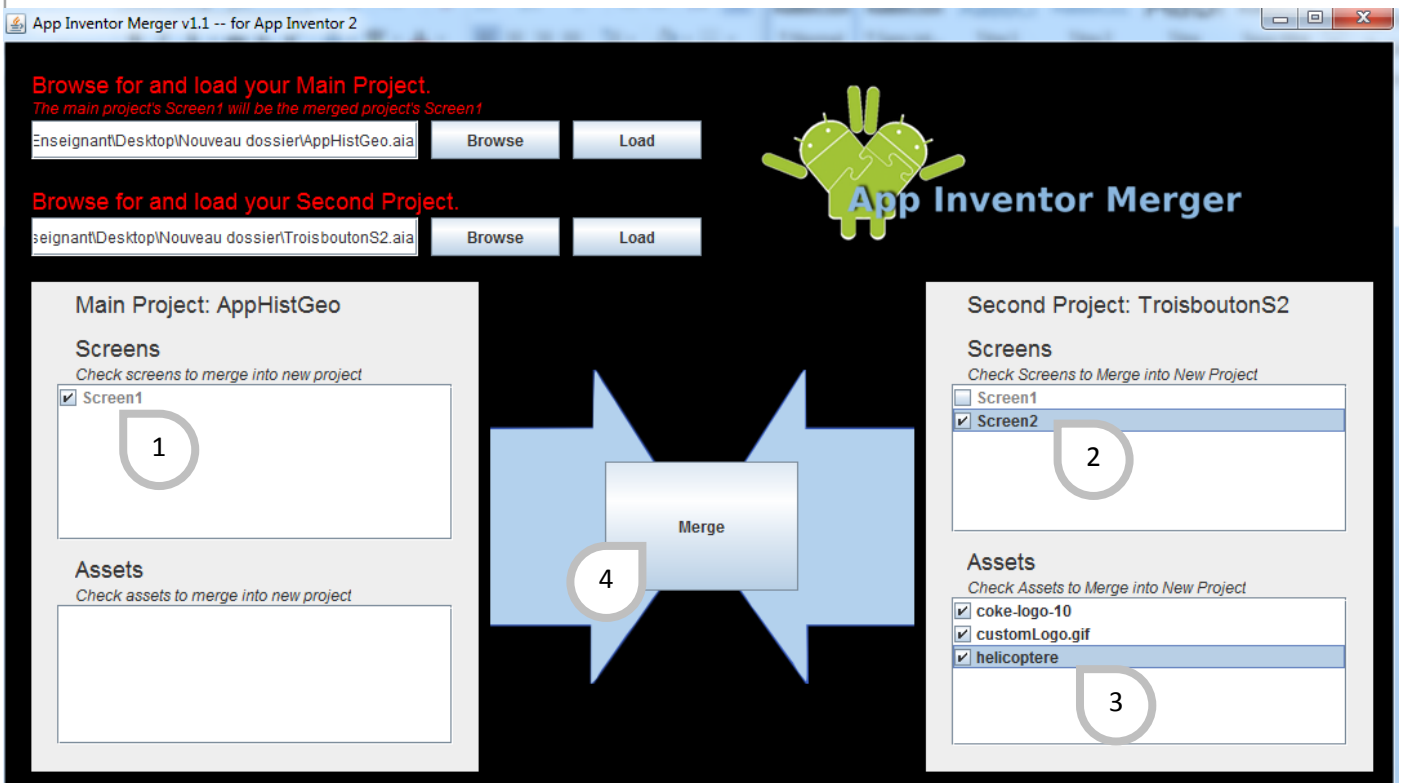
App Inventor Merger v1.1 -- for App Inventor 2

Browse for and load your Main Project.
The main project's Screen1 will be the merged project's Screen1

Enseignant\Desktop\Nouveau dossier\AppHistGeo.aia Browse Load

Browse for and load your Second Project.

seignant\Desktop\Nouveau dossier\TroisboutonS2.aia Browse Load

App Inventor Merger

Main Project: AppHistGeo

Screens
Check screens to merge into new project

Screen1

1

Assets
Check assets to merge into new project

Merge

4

Second Project: TroisboutonS2

Screens
Check Screens to Merge into New Project

Screen1
Screen2

2

Assets
Check Assets to Merge into New Project

coke-logo-10
customLogo.gif
helicoptere

3